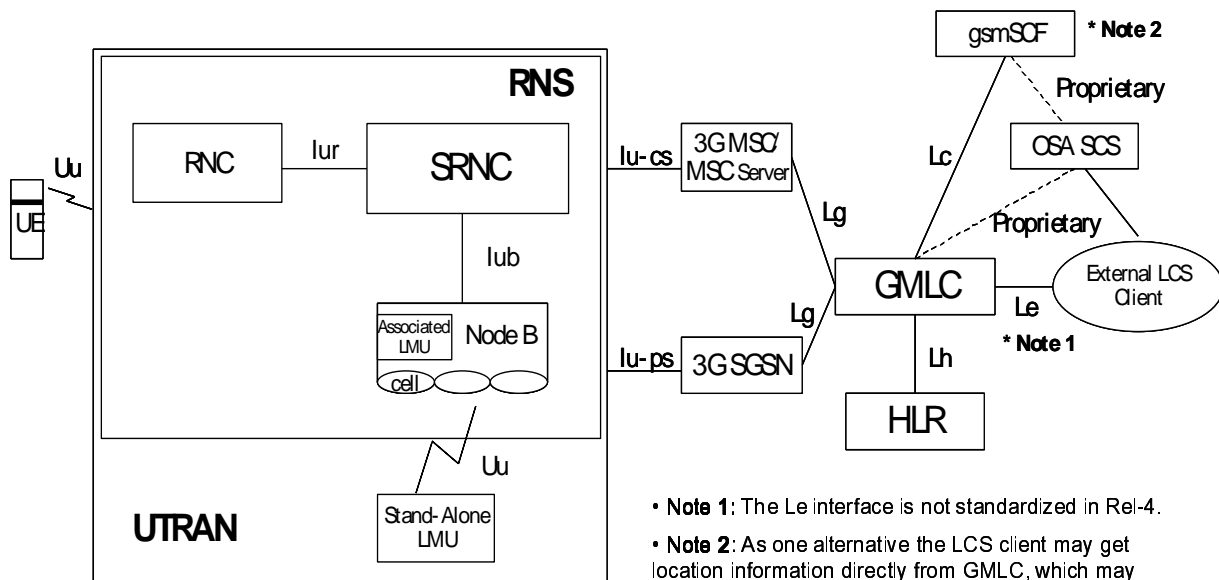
gsmSCF

* Note 2

RNS

Proprietary

RNC

Iur

SRNC

Iu-cs

3G MSC/ MSC Server

Lc

OSA SCS

Uu

UE

Lg

Proprietary

Iub

GMLC

External LCS Client

Lg

Le

Associated LMU

Node B

* Note 1

Iu-ps

3G SGSN

Lh

cell

HLR

Uu

UTRAN

Stand-Alone LMU

• Note 1: The Le interface is not standardized in Rel-4.

• Note 2: As one alternative the LCS client may get location information directly from GMLC, which may